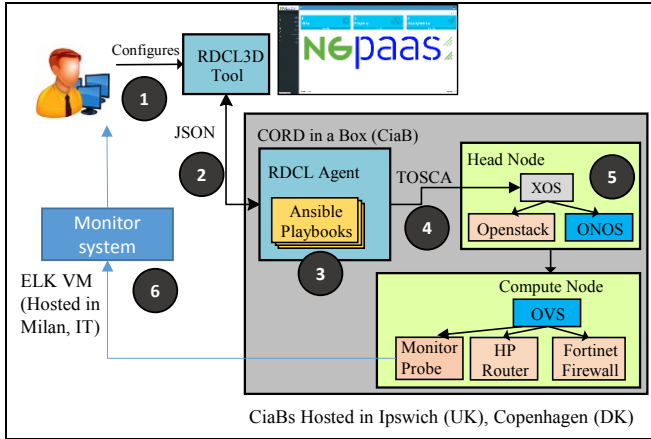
Configures

RDCL3D Tool

NGpaas

1

JSON

CORD in a Box (CiaB)

2

RDCL Agent

TOSCA

Head Node

XOS

5

Ansible Playbooks

4

Openstack

ONOS

Monitor system

3

ELK VM (Hosted in Milan, IT)

6

Compute Node

OVS

Monitor Probe

HP Router

Fortinet Firewall

CiaBs Hosted in Ipswich (UK), Copenhagen (DK)